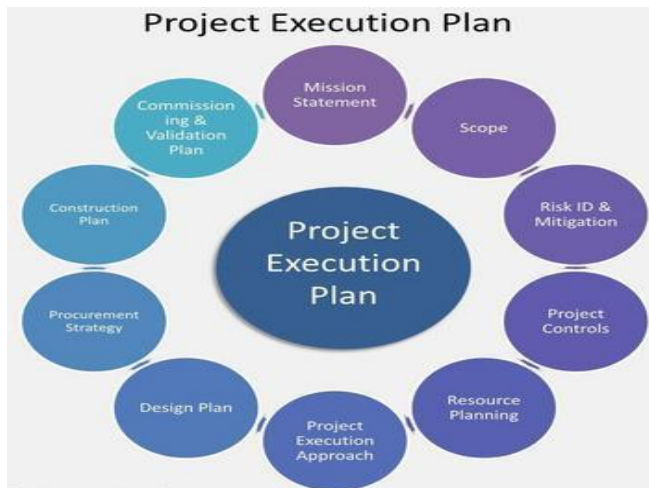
Project Execution Plan

Project Execution Plan

Mission Statement

Scope

Risk ID & Mitigation

Project Controls

Resource Planning

Project Execution Approach

Design Plan

Procurement Strategy

Construction Plan

Commissioning & Validation Plan